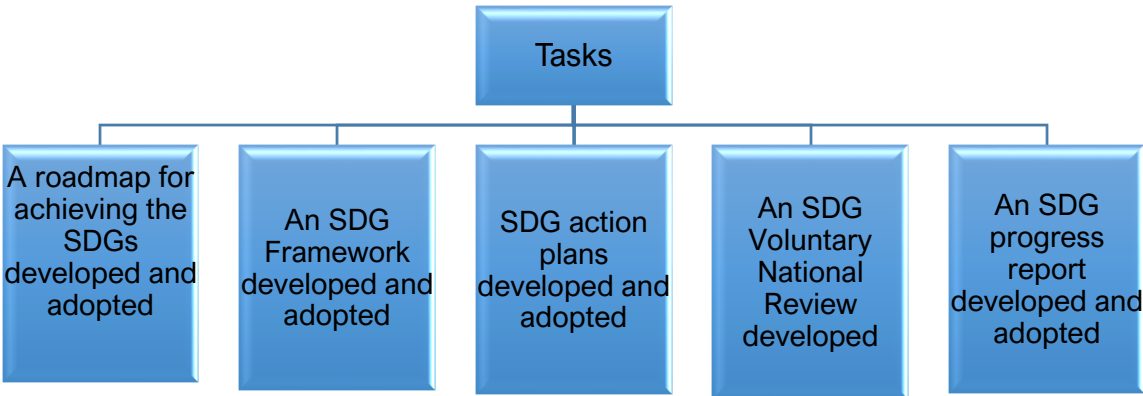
Tasks

A roadmap for achieving the SDGs developed and adopted

An SDG Framework developed and adopted

SDG action plans developed and adopted

An SDG Voluntary National Review developed

An SDG progress report developed and adopted